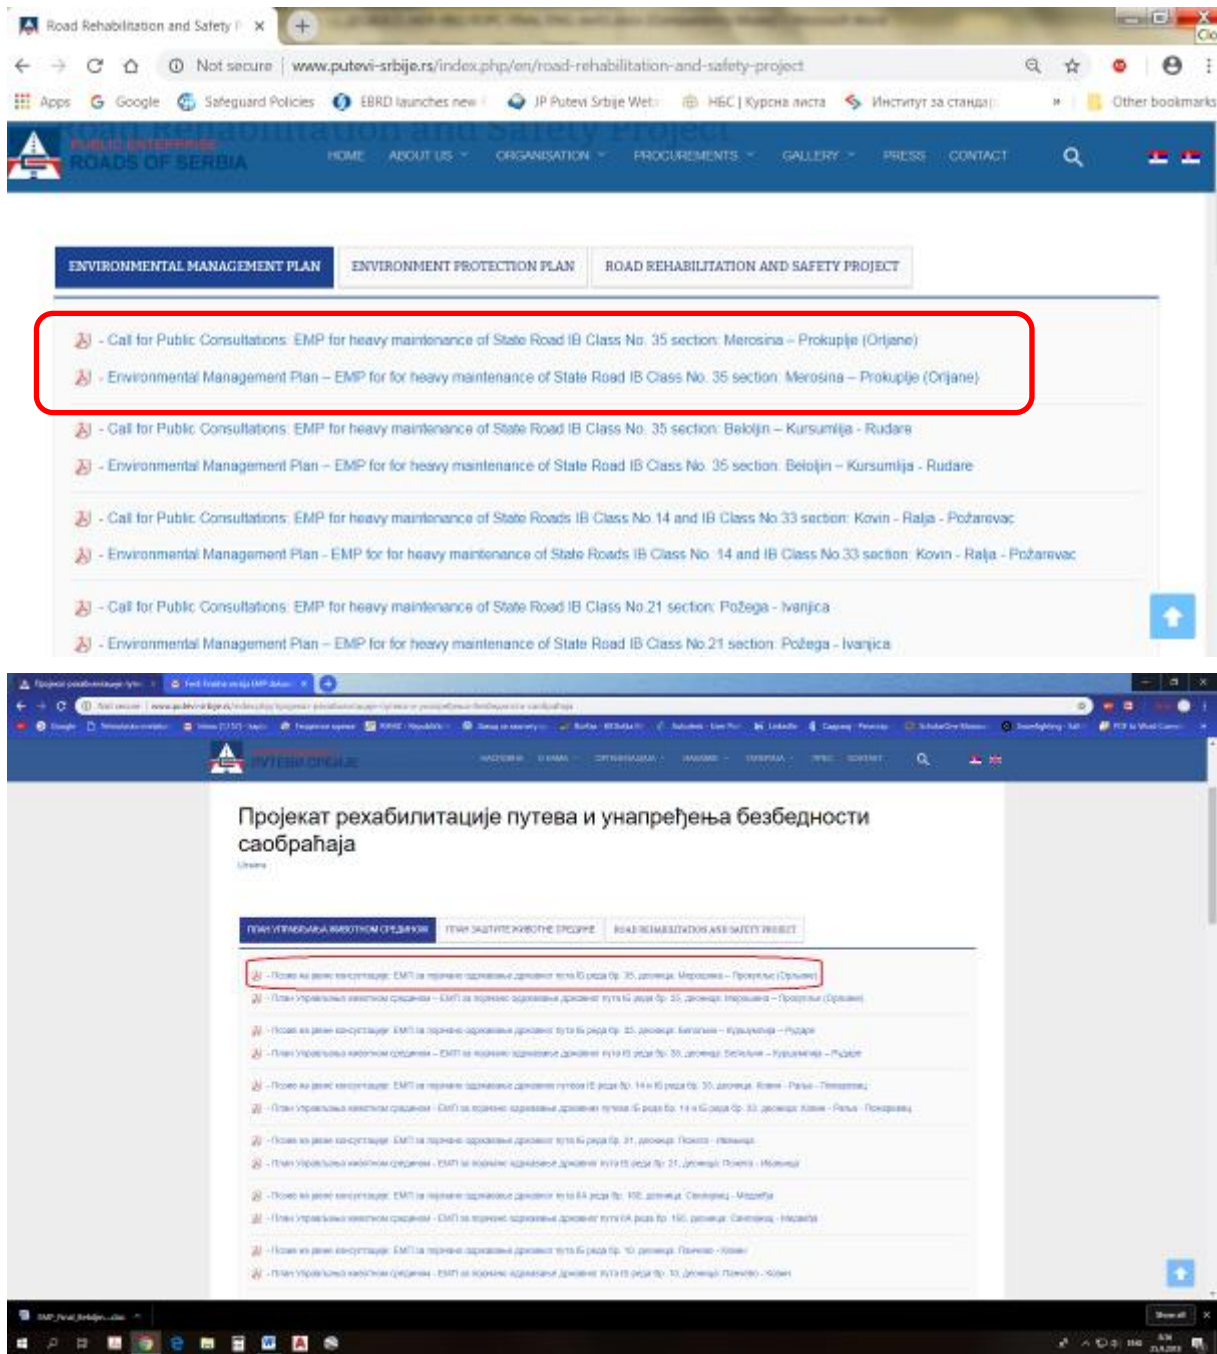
Road Rehabilitation and Safety P ×

Not secure | www.putevi-srbije.rs/index.php/en/road-rehabilitation-and-safety-project

Apps Google Safeguard Policies EBRD launches new JP Putevi Srbije Web НБС | Курсна листа Институт за стандар Other bookmarks

PUBLIC ENTERPRISE ROADS OF SERBIA

HOME ABOUT US ORGANISATION PROCUREMENTS GALLERY PRESS CONTACT

ENVIRONMENTAL MANAGEMENT PLAN | ENVIRONMENT PROTECTION PLAN | ROAD REHABILITATION AND SAFETY PROJECT

- Call for Public Consultations: EMP for heavy maintenance of State Road IB Class No. 35 section: Merosina – Prokuplje (Orljane)
- Environmental Management Plan – EMP for for heavy maintenance of State Road IB Class No. 35 section: Merosina – Prokuplje (Orljane)

- Call for Public Consultations: EMP for heavy maintenance of State Road IB Class No. 35 section: Beloljin – Kursumlija - Rudare
- Environmental Management Plan – EMP for for heavy maintenance of State Road IB Class No. 35 section: Beloljin – Kursumlija - Rudare

- Call for Public Consultations: EMP for heavy maintenance of State Roads IB Class No 14 and IB Class No 33 section: Kovin - Ralja - Požarevac
- Environmental Management Plan - EMP for for heavy maintenance of State Roads IB Class No. 14 and IB Class No 33 section: Kovin - Ralja - Požarevac

- Call for Public Consultations: EMP for heavy maintenance of State Road IB Class No 21 section: Požega - Ivanjica
- Environmental Management Plan – EMP for heavy maintenance of State Road IB Class No 21 section: Požega - Ivanjica

Пројекат рехабилитације путева и унапређења безбедности саобраћаја

ПЛАН УПРАВЉАЊА ЖИВОТНОМ СРЕДИНОМ | ПЛАН ЗАШТИТЕ ЖИВОТНЕ СРЕДИНЕ | ROAD REHABILITATION AND SAFETY PROJECT

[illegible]